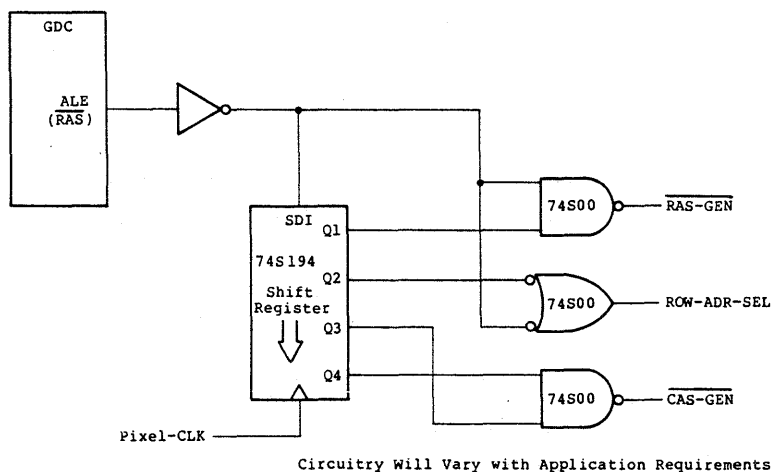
GDC

$\overline{ALE}$
($\overline{RAS}$)

SDI
Q1
74S194
Q2
Shift Register
Q3
Q4

74S00
$\overline{RAS-GEN}$

74S00
ROW-ADR-SEL

74S00
$\overline{CAS-GEN}$

Pixel-CLK

Circuitry Will Vary with Application Requirements